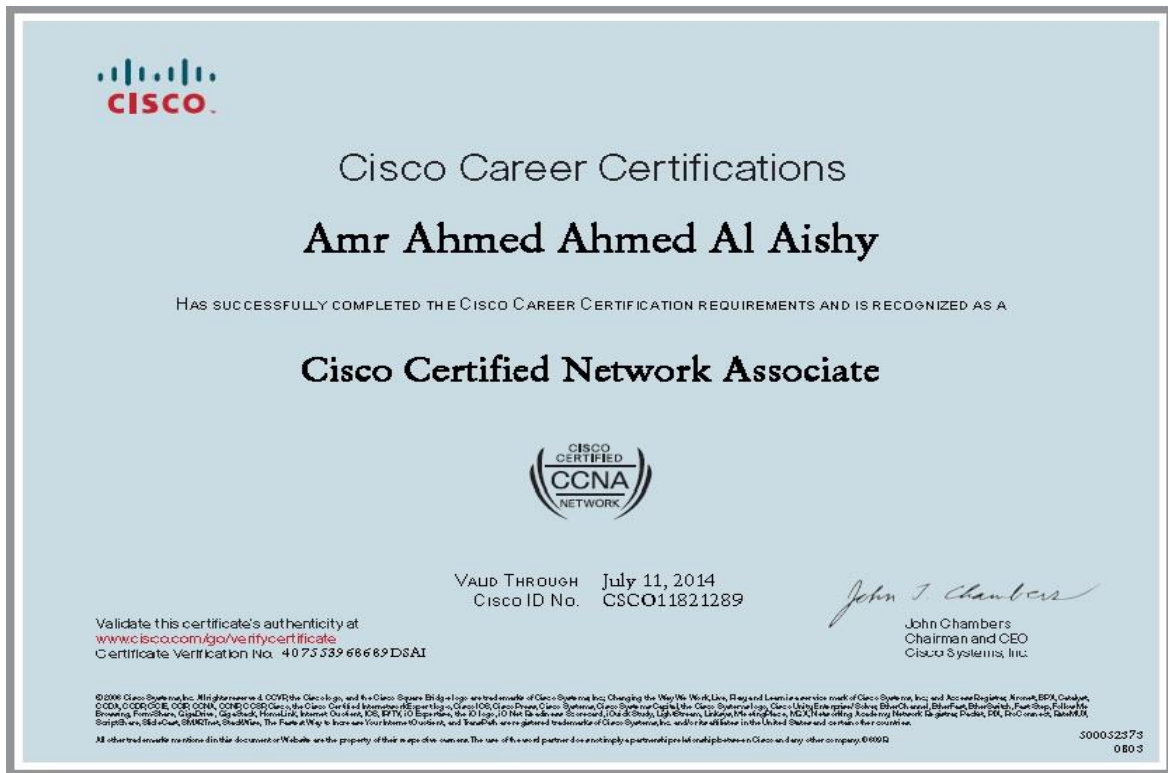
CISCO

Cisco Career Certifications

Amr Ahmed Ahmed Al Aishy

HAS SUCCESSFULLY COMPLETED THE CISCO CAREER CERTIFICATION REQUIREMENTS AND IS RECOGNIZED AS A

Cisco Certified Network Associate

CISCO CERTIFIED CCNA NETWORK

VALID THROUGH July 11, 2014
Cisco ID No. CSCO11821289

John T. Chambers
John Chambers
Chairman and CEO
Cisco Systems, Inc.

Validate this certificate's authenticity at
www.cisco.com/go/verifycertificate
Certificate Verification No. 407553968669DSAI

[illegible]

All other trademarks mentioned in this document or Website are the property of their respective owners. The use of the word partner does not imply a partnership relationship between Cisco and any other company. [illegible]

500032373
0803